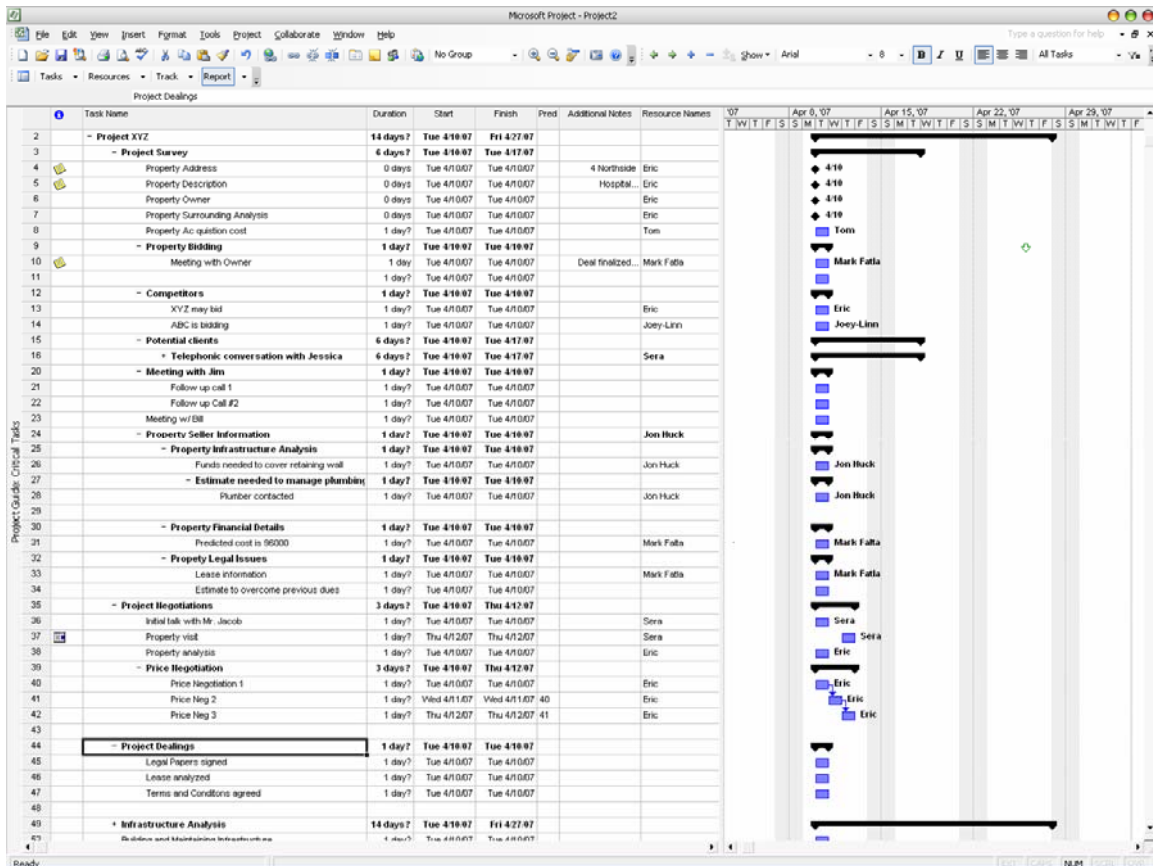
Microsoft Project - Project2

File Edit View Insert Format Tools Project Collaborate Window Help

Type a question for help

No Group

Show Arial 8 B I U All Tasks

Tasks Resources Track Report

Project Dealings

| | | Task Name | Duration | Start | Finish | Pred | Additional Notes | Resource Names |
|---|---|---|---|---|---|---|---|---|
| 2 | | − Project XYZ | 14 days? | Tue 4/10/07 | Fri 4/27/07 | | | |
| 3 | | − Project Survey | 6 days? | Tue 4/10/07 | Tue 4/17/07 | | | |
| 4 | | Property Address | 0 days | Tue 4/10/07 | Tue 4/10/07 | | 4 Northside | Eric |
| 5 | | Property Description | 0 days | Tue 4/10/07 | Tue 4/10/07 | | Hospital... | Eric |
| 6 | | Property Owner | 0 days | Tue 4/10/07 | Tue 4/10/07 | | | Eric |
| 7 | | Property Surrounding Analysis | 0 days | Tue 4/10/07 | Tue 4/10/07 | | | Eric |
| 8 | | Property Ac quistion cost | 1 day? | Tue 4/10/07 | Tue 4/10/07 | | | Tom |
| 9 | | − Property Bidding | 1 day? | Tue 4/10/07 | Tue 4/10/07 | | | |
| 10 | | Meeting with Owner | 1 day | Tue 4/10/07 | Tue 4/10/07 | | Deal finalized... | Mark Fatla |
| 11 | | | 1 day? | Tue 4/10/07 | Tue 4/10/07 | | | |
| 12 | | − Competitors | 1 day? | Tue 4/10/07 | Tue 4/10/07 | | | |
| 13 | | XYZ may bid | 1 day? | Tue 4/10/07 | Tue 4/10/07 | | | Eric |
| 14 | | ABC is bidding | 1 day? | Tue 4/10/07 | Tue 4/10/07 | | | Joey-Linn |
| 15 | | − Potential clients | 6 days? | Tue 4/10/07 | Tue 4/17/07 | | | |
| 16 | | + Telephonic conversation with Jessica | 6 days? | Tue 4/10/07 | Tue 4/17/07 | | | Sera |
| 20 | | − Meeting with Jim | 1 day? | Tue 4/10/07 | Tue 4/10/07 | | | |
| 21 | | Follow up call 1 | 1 day? | Tue 4/10/07 | Tue 4/10/07 | | | |
| 22 | | Follow up Call #2 | 1 day? | Tue 4/10/07 | Tue 4/10/07 | | | |
| 23 | | Meeting w/ Bill | 1 day? | Tue 4/10/07 | Tue 4/10/07 | | | |
| 24 | | − Property Seller Information | 1 day? | Tue 4/10/07 | Tue 4/10/07 | | | Jon Huck |
| 25 | | − Property Infrastructure Analysis | 1 day? | Tue 4/10/07 | Tue 4/10/07 | | | |
| 26 | | Funds needed to cover retaining wall | 1 day? | Tue 4/10/07 | Tue 4/10/07 | | | Jon Huck |
| 27 | | − Estimate needed to manage plumbing | 1 day? | Tue 4/10/07 | Tue 4/10/07 | | | |
| 28 | | Plumber contacted | 1 day? | Tue 4/10/07 | Tue 4/10/07 | | | Jon Huck |
| 29 | | | | | | | | |
| 30 | | − Property Financial Details | 1 day? | Tue 4/10/07 | Tue 4/10/07 | | | |
| 31 | | Predicted cost is 96000 | 1 day? | Tue 4/10/07 | Tue 4/10/07 | | | Mark Falta |
| 32 | | − Propety Legal Issues | 1 day? | Tue 4/10/07 | Tue 4/10/07 | | | |
| 33 | | Lease information | 1 day? | Tue 4/10/07 | Tue 4/10/07 | | | Mark Falta |
| 34 | | Estimate to overcome previous dues | 1 day? | Tue 4/10/07 | Tue 4/10/07 | | | |
| 35 | | − Project Negotiations | 3 days? | Tue 4/10/07 | Thu 4/12/07 | | | |
| 36 | | Initial talk with Mr. Jacob | 1 day? | Tue 4/10/07 | Tue 4/10/07 | | | Sera |
| 37 | | Property visit | 1 day? | Thu 4/12/07 | Thu 4/12/07 | | | Sera |
| 38 | | Property analysis | 1 day? | Tue 4/10/07 | Tue 4/10/07 | | | Eric |
| 39 | | − Price Negotiation | 3 days? | Tue 4/10/07 | Thu 4/12/07 | | | |
| 40 | | Price Negotiation 1 | 1 day? | Tue 4/10/07 | Tue 4/10/07 | | | Eric |
| 41 | | Price Neg 2 | 1 day? | Wed 4/11/07 | Wed 4/11/07 | 40 | | Eric |
| 42 | | Price Neg 3 | 1 day? | Thu 4/12/07 | Thu 4/12/07 | 41 | | Eric |
| 43 | | | | | | | | |
| 44 | | − Project Dealings | 1 day? | Tue 4/10/07 | Tue 4/10/07 | | | |
| 45 | | Legal Papers signed | 1 day? | Tue 4/10/07 | Tue 4/10/07 | | | |
| 46 | | Lease analyzed | 1 day? | Tue 4/10/07 | Tue 4/10/07 | | | |
| 47 | | Terms and Conditons agreed | 1 day? | Tue 4/10/07 | Tue 4/10/07 | | | |
| 48 | | | | | | | | |
| 49 | | + Infrastructure Analysis | 14 days? | Tue 4/10/07 | Fri 4/27/07 | | | |
| 52 | | Building and Maintaining Infrastructure | 1 day? | Tue 4/10/07 | Tue 4/10/07 | | | |

'07 Apr 8, '07 Apr 15, '07 Apr 22, '07 Apr 29, '07
T W T F S S M T W T F S S M T W T F S S M T W T F S S M T W T F

4/10
4/10
4/10
4/10
Tom
Mark Fatla
Eric
Joey-Linn
Jon Huck
Jon Huck
Mark Falta
Mark Falta
Sera
Sera
Eric
Eric
Eric
Eric

Project Guide: Critical Tasks

Ready
EXT CAPS NUM SCRL OVR